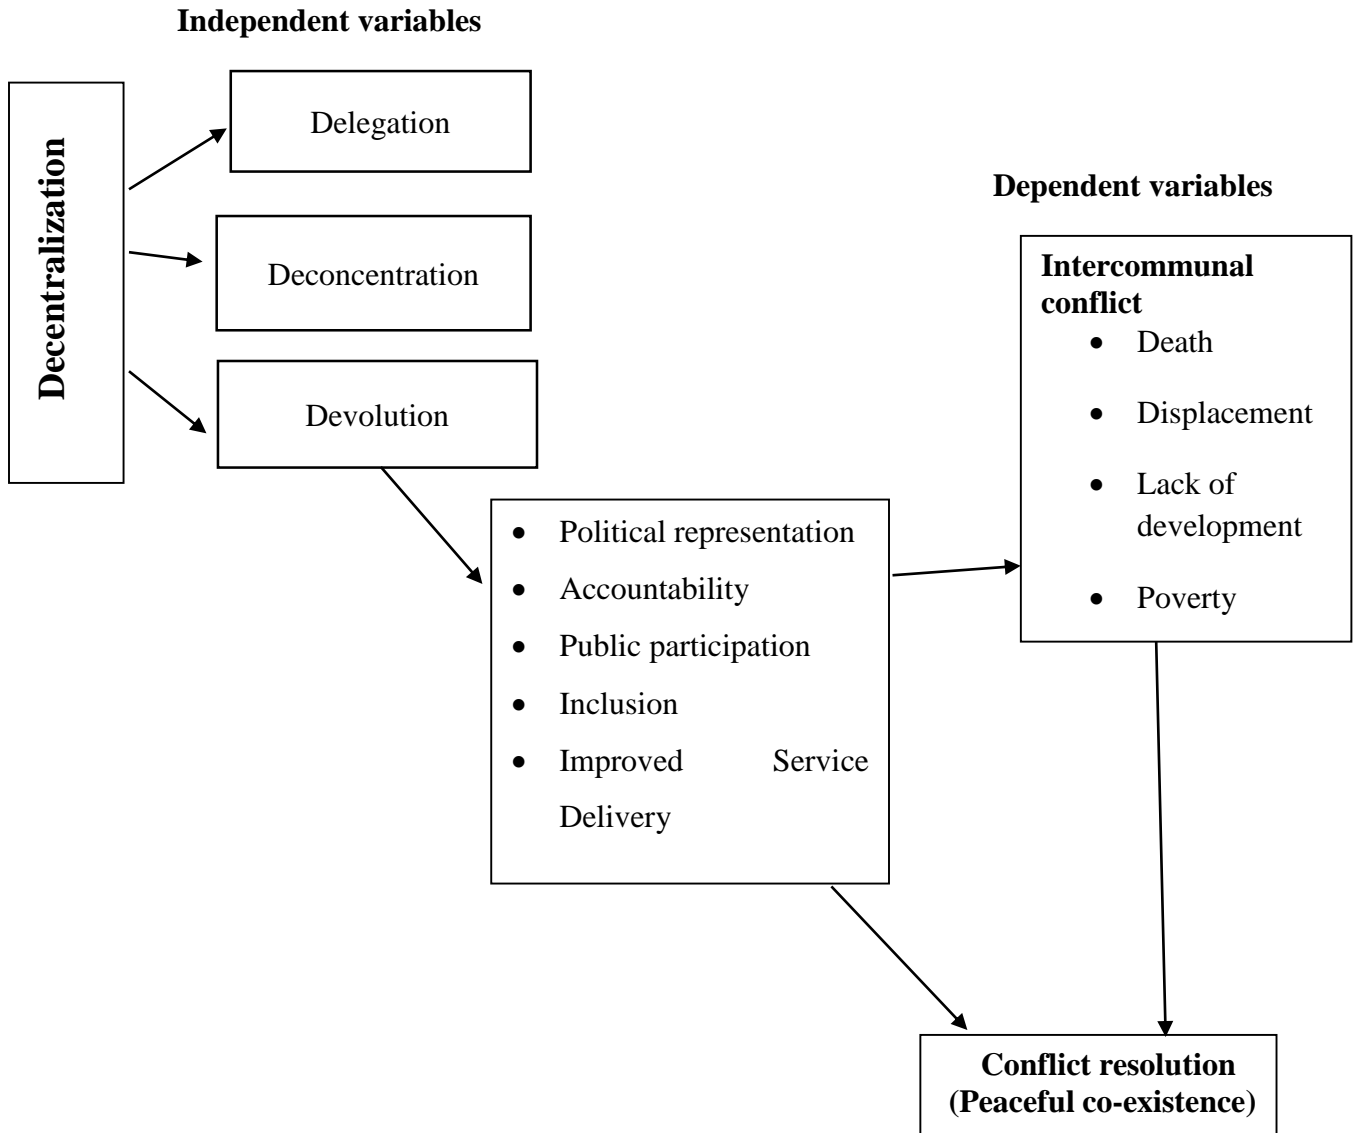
Independent variables

Decentralization

Delegation

Deconcentration

Devolution

Dependent variables

Intercommunal conflict
- Death
- Displacement
- Lack of development
- Poverty

- Political representation
- Accountability
- Public participation
- Inclusion
- Improved Service Delivery

Conflict resolution (Peaceful co-existence)